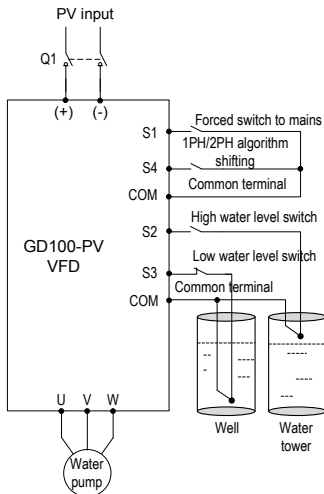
PV input

Q1

(+) (-)

S1
Forced switch to mains
1PH/2PH algorithm shifting
S4
COM
Common terminal
S2
High water level switch
Low water level switch
S3
COM
Common terminal

GD100-PV VFD

U V W

Water pump

Well

Water tower